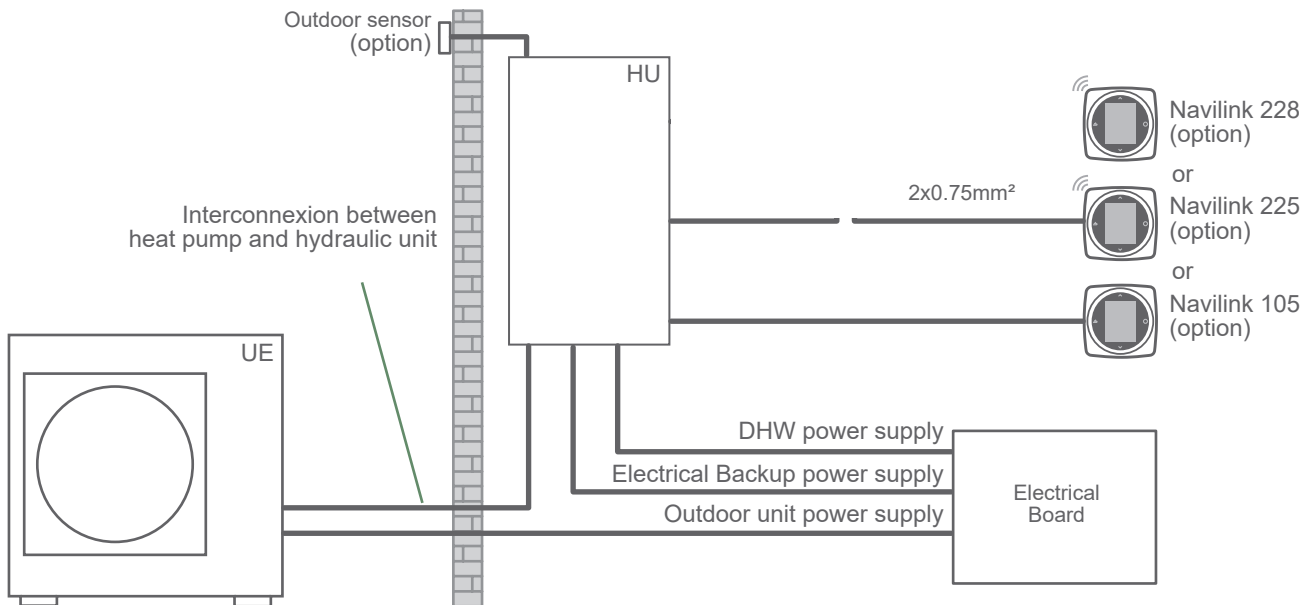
Outdoor sensor (option)

HU

Navilink 228 (option)

or

2x0.75mm²

Navilink 225 (option)

Interconnexion between heat pump and hydraulic unit

or

Navilink 105 (option)

UE

DHW power supply

Electrical Backup power supply

Electrical Board

Outdoor unit power supply